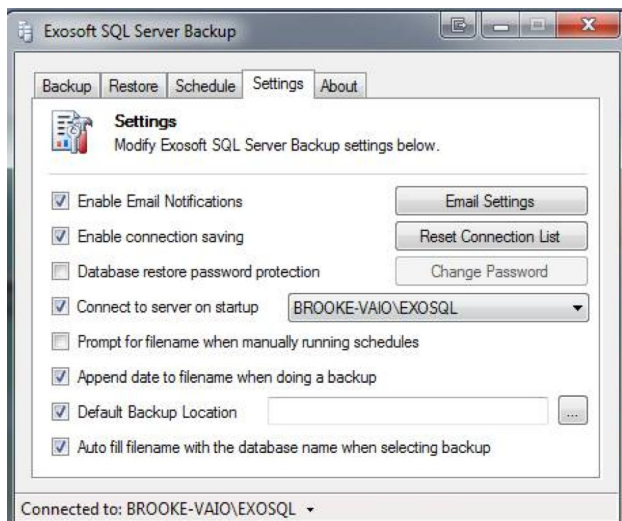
Exosoft SQL Server Backup

Backup | Restore | Schedule | Settings | About

Settings
Modify Exosoft SQL Server Backup settings below.

Enable Email Notifications
Email Settings
Enable connection saving
Reset Connection List
Database restore password protection
Change Password
Connect to server on startup
BROOKE-VAIO\EXOSQL
Prompt for filename when manually running schedules
Append date to filename when doing a backup
Default Backup Location
...
Auto fill filename with the database name when selecting backup

Connected to: BROOKE-VAIO\EXOSQL